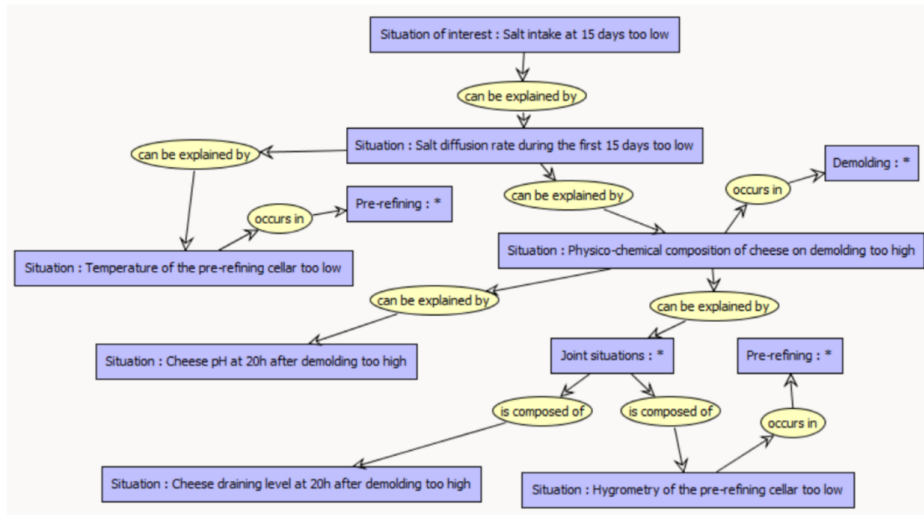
Situation of interest : Salt intake at 15 days too low

can be explained by

Situation : Salt diffusion rate during the first 15 days too low

can be explained by

occurs in

Pre-refining : *

Situation : Temperature of the pre-refining cellar too low

can be explained by

occurs in

Demolding : *

Situation : Physico-chemical composition of cheese on demolding too high

can be explained by

Situation : Cheese pH at 20h after demolding too high

can be explained by

Joint situations : *

Pre-refining : *

is composed of

is composed of

occurs in

Situation : Cheese draining level at 20h after demolding too high

Situation : Hygrometry of the pre-refining cellar too low